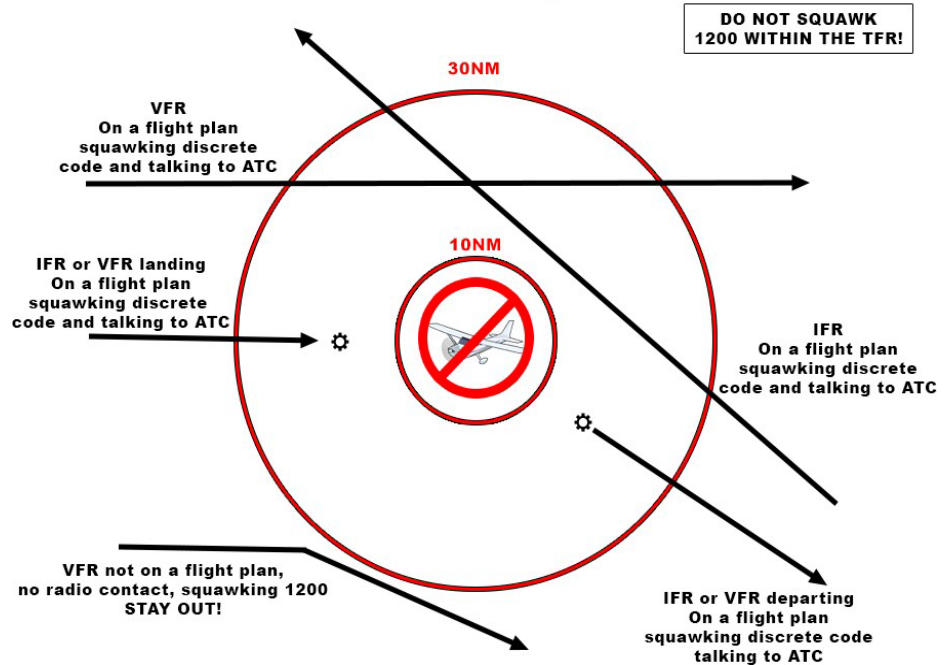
DO NOT SQUAWK 1200 WITHIN THE TFR!

30NM

VFR
On a flight plan
squawking discrete
code and talking to ATC

10NM

IFR or VFR landing
On a flight plan
squawking discrete
code and talking to ATC

IFR
On a flight plan
squawking discrete
code and talking to ATC

VFR not on a flight plan,
no radio contact, squawking 1200
STAY OUT!

IFR or VFR departing
On a flight plan
squawking discrete code
talking to ATC